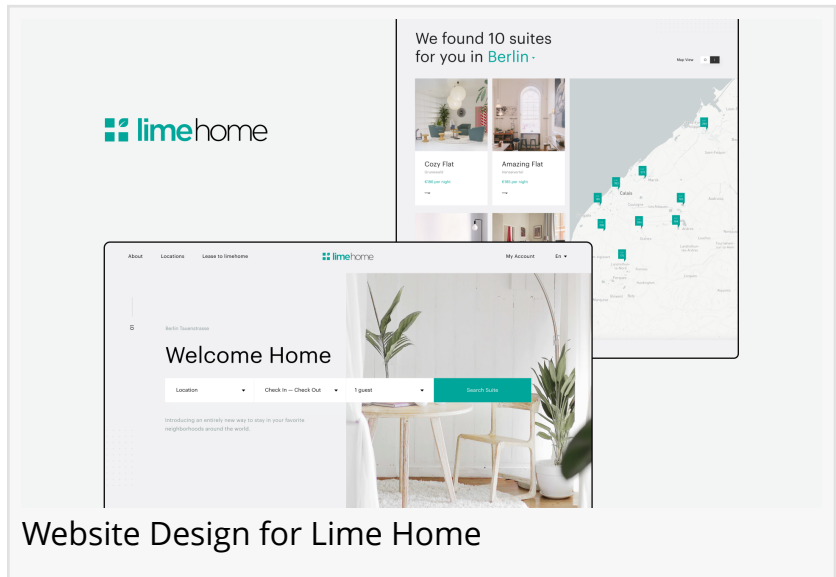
limehome

We found 10 suites for you in Berlin

Map View

Cozy Flat

Amazing Flat

About Locations Lease to limehome

limehome

My Account En

Berlin Tauentzienstr.

Welcome Home

Location | Check In — Check Out | 1 guest | Search Suite

Introducing an entirely new way to stay in your favorite neighborhoods around the world.

Website Design for Lime Home